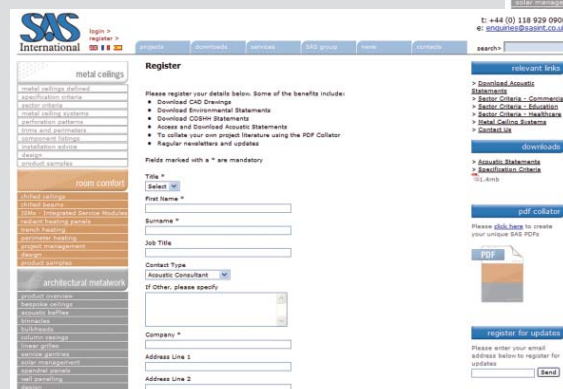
solar manage

SAS International

login >
register >

t: +44 (0) 118 929 090
e: enquiries@sasint.co.u

projects downloads services SAS group news contacts search>

metal ceilings
metal ceilings defined
specification criteria
sector criteria
metal ceiling systems
perforation patterns
trims and perimeters
component listings
installation advice
design
product samples

room comfort
chilled ceilings
chilled beams
ISMs - Integrated Service Modules
radiant heating panels
trench heating
perimeter heating
project management
design
product samples

architectural metalwork
product overview
bespoke ceilings
acoustic baffles
trinacles
bulkheads
column casings
linear grilles
service gantries
solar management
spandrel panels
wall panelling
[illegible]

Register

Please register your details below. Some of the benefits include:
• Download CAD Drawings
• Download Environmental Statements
• Download COSHH Statements
• Access and Download Acoustic Statements
• To collate your own project literature using the PDF Collator
• Regular newsletters and updates

Fields marked with a * are mandatory

Title *
Select
First Name *
Surname *
Job Title
Contact Type
Acoustic Consultant
If Other, please specify
Company *
Address Line 1
Address Line 2

relevant links
> Download Acoustic Statements
> Sector Criteria - Commercia
> Sector Criteria - Education
> Sector Criteria - Healthcare
> Metal Ceiling Systems
> Contact Us

downloads
> Acoustic Statements
> Specification Criteria
S1-Amb

pdf collator
Please click here to create your unique SAS PDFs
PDF

register for updates
Please enter your email address below to register for updates
Send